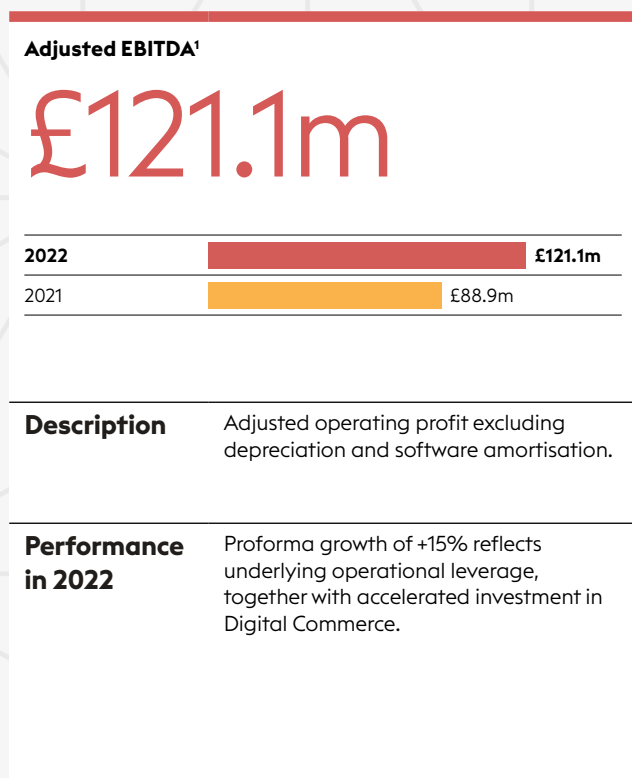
Adjusted EBITDA$^1$

£121.1m

2022 £121.1m
2021 £88.9m

Description
Adjusted operating profit excluding depreciation and software amortisation.

Performance in 2022
Proforma growth of +15% reflects underlying operational leverage, together with accelerated investment in Digital Commerce.